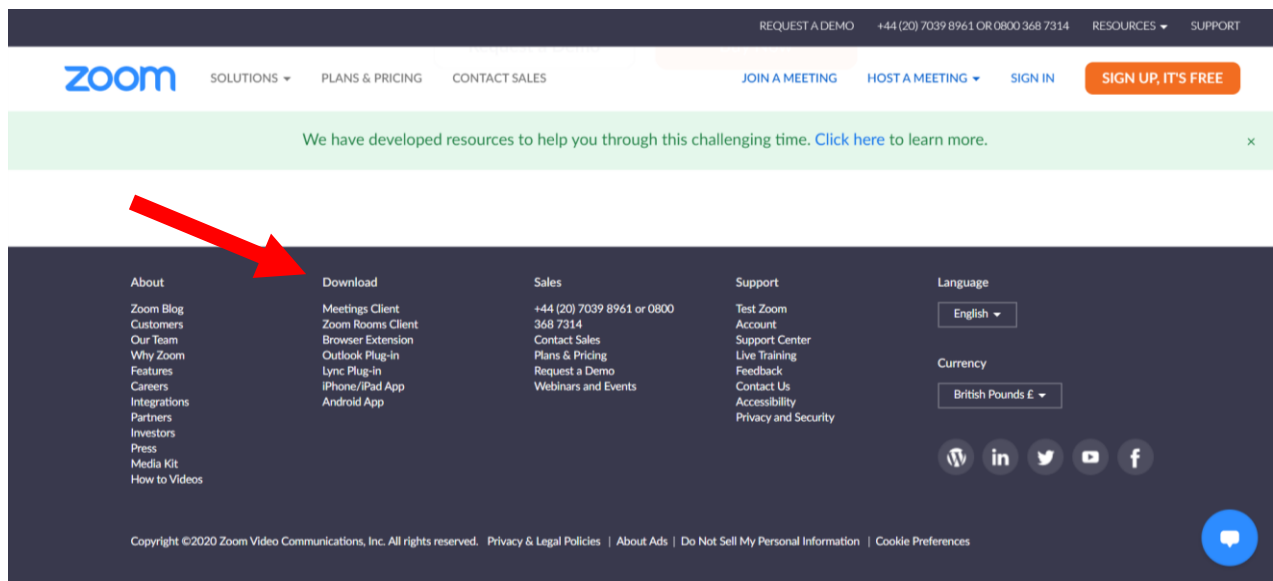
REQUEST A DEMO +44 (20) 7039 8961 OR 0800 368 7314 RESOURCES SUPPORT

zoom SOLUTIONS PLANS & PRICING CONTACT SALES JOIN A MEETING HOST A MEETING SIGN IN SIGN UP, IT'S FREE

We have developed resources to help you through this challenging time. Click here to learn more. ×

About
Zoom Blog
Customers
Our Team
Why Zoom
Features
Careers
Integrations
Partners
Investors
Press
Media Kit
How to Videos

Download
Meetings Client
Zoom Rooms Client
Browser Extension
Outlook Plug-in
Lync Plug-in
iPhone/iPad App
Android App

Sales
+44 (20) 7039 8961 or 0800 368 7314
Contact Sales
Plans & Pricing
Request a Demo
Webinars and Events

Support
Test Zoom
Account
Support Center
Live Training
Feedback
Contact Us
Accessibility
Privacy and Security

Language
English

Currency
British Pounds £

Copyright ©2020 Zoom Video Communications, Inc. All rights reserved. Privacy & Legal Policies | About Ads | Do Not Sell My Personal Information | Cookie Preferences